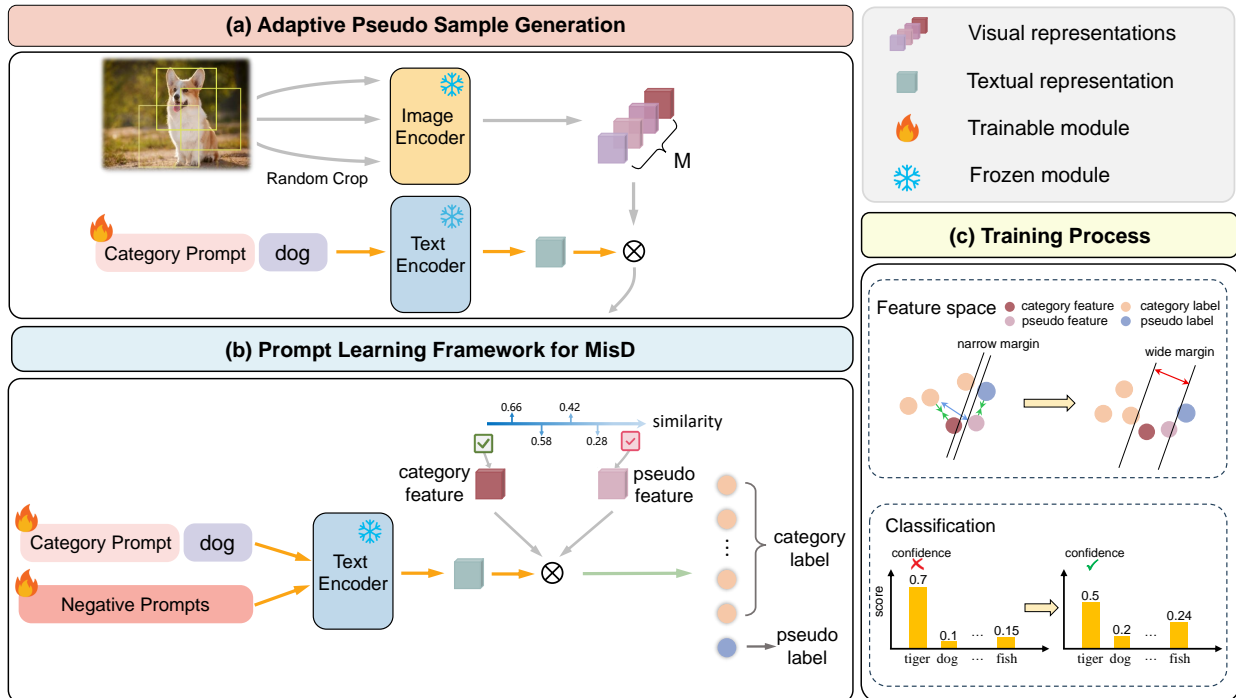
(a) Adaptive Pseudo Sample Generation

Random Crop

Image Encoder

M

Category Prompt dog

Text Encoder

$\otimes$

Visual representations

Textual representation

Trainable module

Frozen module

(c) Training Process

Feature space
category feature
category label
pseudo feature
pseudo label

narrow margin

wide margin

Classification

confidence
score
0.7
0.1
...
0.15
tiger dog ... fish

confidence
0.5
0.2
...
0.24
tiger dog ... fish

(b) Prompt Learning Framework for MisD

0.66
0.42
0.58
0.28
similarity

category feature

pseudo feature

Category Prompt dog

Negative Prompts

Text Encoder

$\otimes$

category label

pseudo label